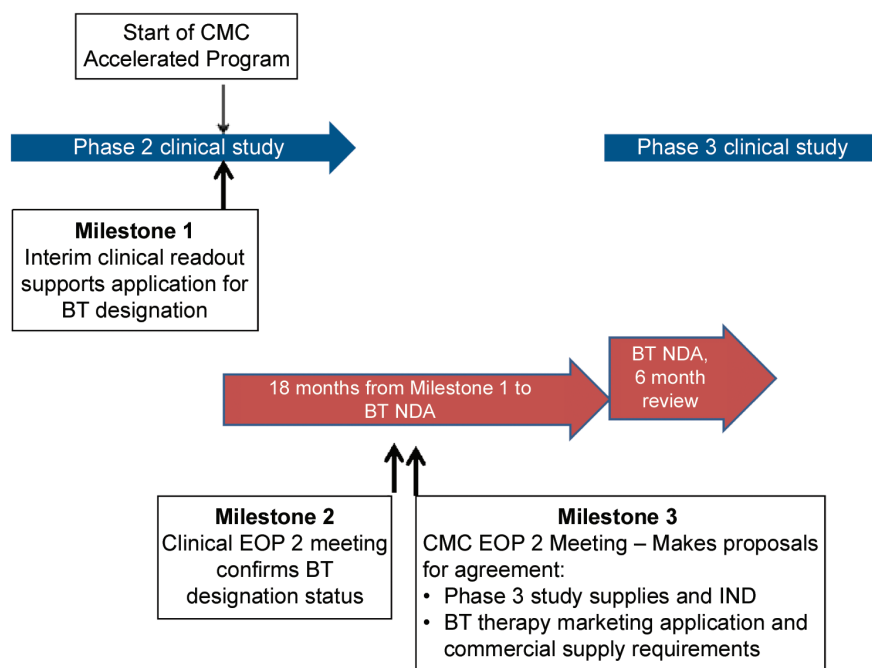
Start of CMC Accelerated Program

Phase 2 clinical study

Phase 3 clinical study

**Milestone 1**
Interim clinical readout supports application for BT designation

18 months from Milestone 1 to BT NDA

BT NDA, 6 month review

**Milestone 2**
Clinical EOP 2 meeting confirms BT designation status

**Milestone 3**
CMC EOP 2 Meeting – Makes proposals for agreement:
• Phase 3 study supplies and IND
• BT therapy marketing application and commercial supply requirements